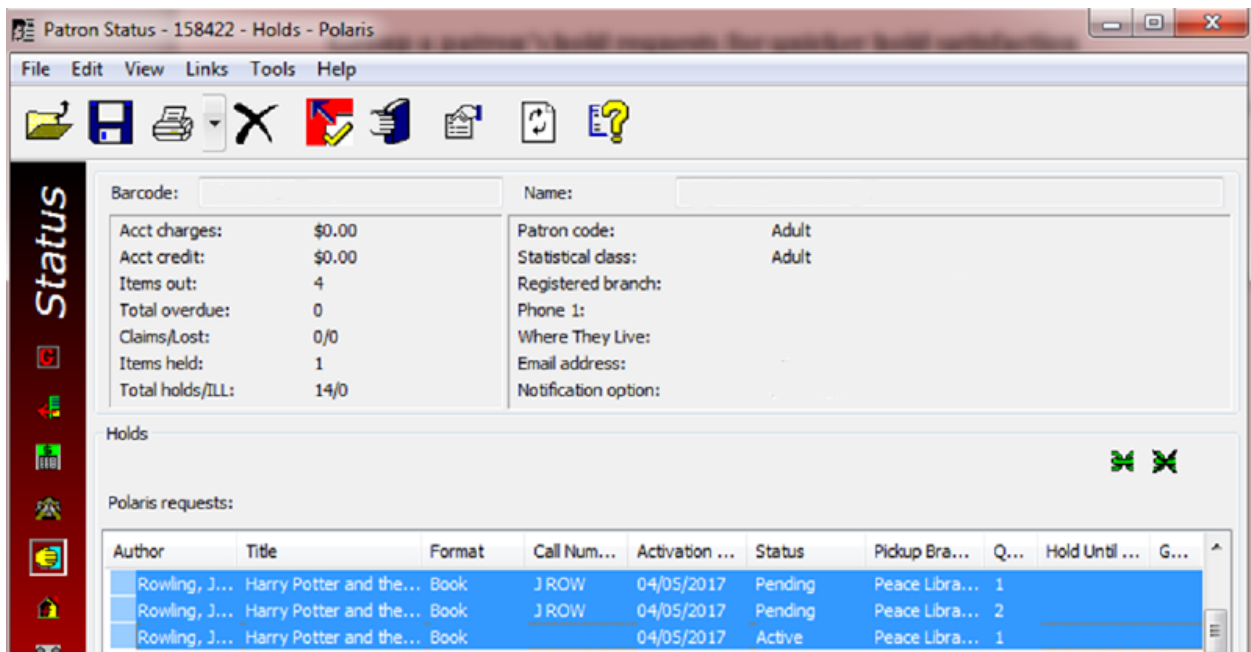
Patron Status - 158422 - Holds - Polaris

File Edit View Links Tools Help

Status

Barcode:

Name:

| | |
|---|---|
| Acct charges: | \$0.00 |
| Acct credit: | \$0.00 |
| Items out: | 4 |
| Total overdue: | 0 |
| Claims/Lost: | 0/0 |
| Items held: | 1 |
| Total holds/ILL: | 14/0 |

| | |
|---|---|
| Patron code: | Adult |
| Statistical class: | Adult |
| Registered branch: | |
| Phone 1: | |
| Where They Live: | |
| Email address: | |
| Notification option: | |

Holds

Polaris requests:

| Author | Title | Format | Call Num... | Activation ... | Status | Pickup Bra... | Q... | Hold Until ... | G... |
|---|---|---|---|---|---|---|---|---|---|
| Rowling, J... | Harry Potter and the... | Book | J ROW | 04/05/2017 | Pending | Peace Libra... | 1 | | |
| Rowling, J... | Harry Potter and the... | Book | J ROW | 04/05/2017 | Pending | Peace Libra... | 2 | | |
| Rowling, J... | Harry Potter and the... | Book | | 04/05/2017 | Active | Peace Libra... | 1 | | |